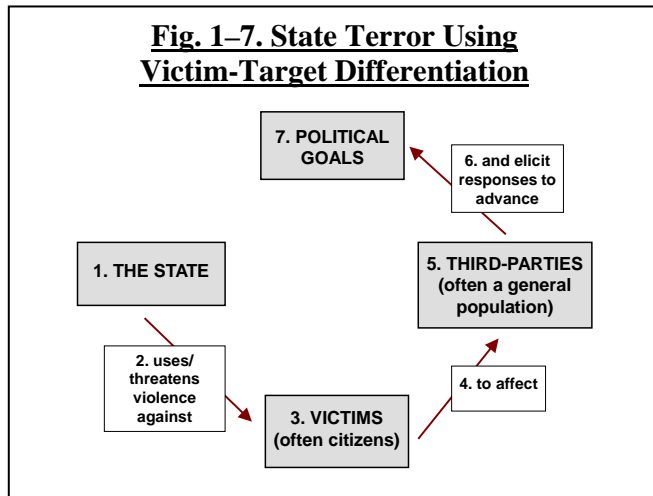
Fig. 1–7. State Terror Using Victim-Target Differentiation

7. POLITICAL GOALS

6. and elicit responses to advance

1. THE STATE

5. THIRD-PARTIES (often a general population)

2. uses/ threatens violence against

4. to affect

3. VICTIMS (often citizens)